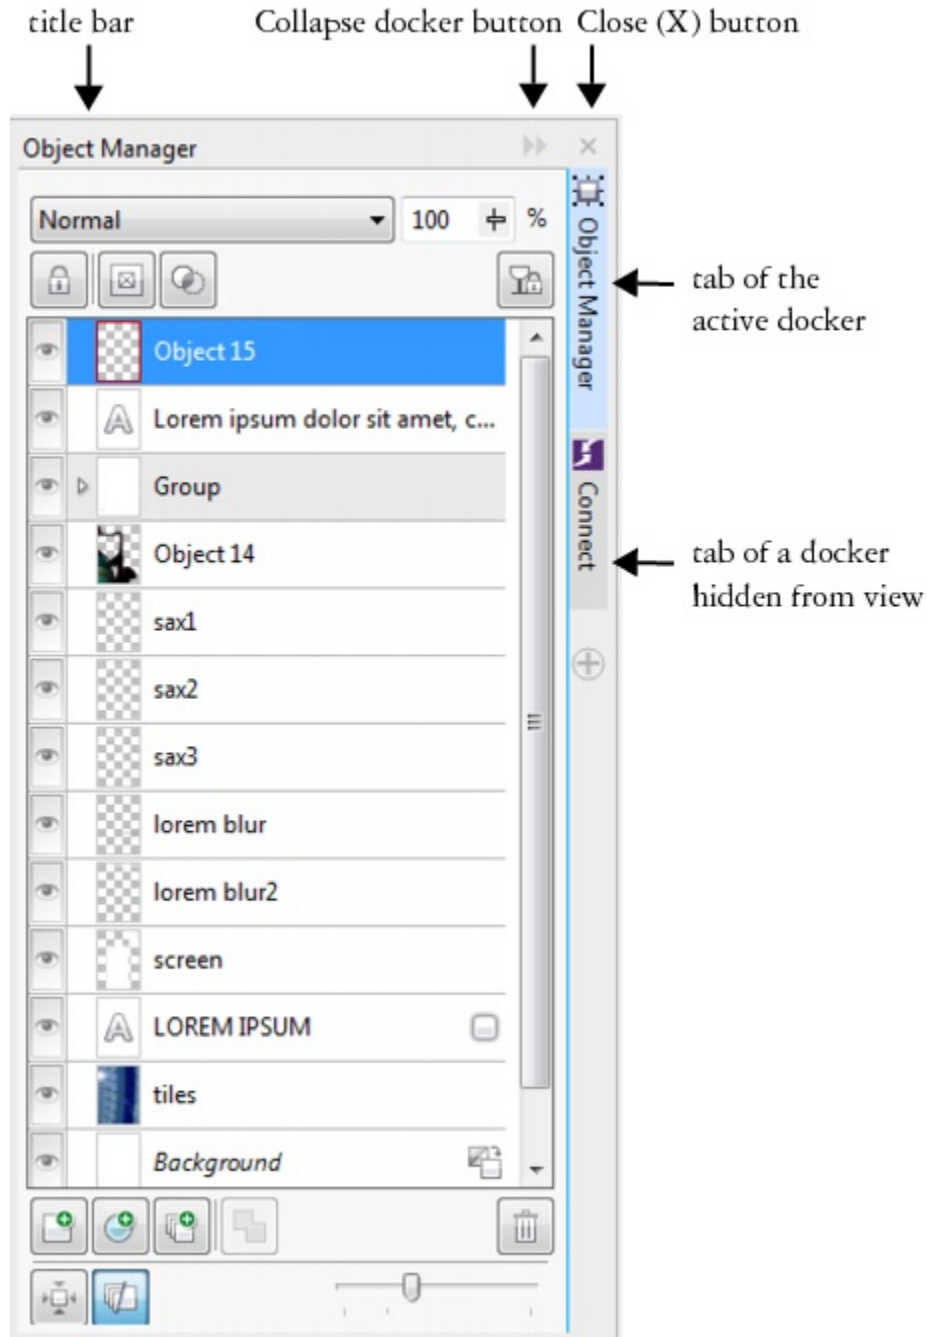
title bar

Collapse docker button

Close (X) button

Object Manager

Normal

100

%

Object Manager

tab of the active docker

Object 15

Lorem ipsum dolor sit amet, c...

Group

Connect

Object 14

tab of a docker hidden from view

sax1

sax2

sax3

lorem blur

lorem blur2

screen

LOREM IPSUM

tiles

Background